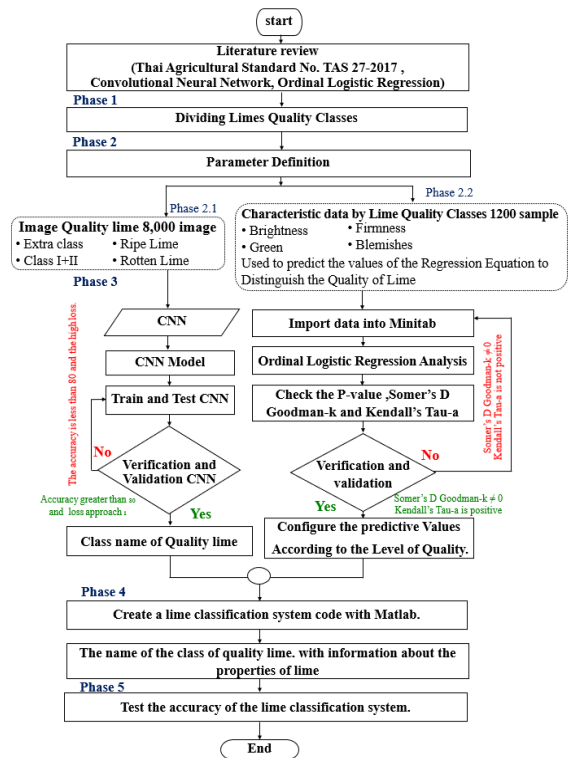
start

Literature review (Thai Agricultural Standard No. TAS 27-2017 , Convolutional Neural Network, Ordinal Logistic Regression)

Phase 1

Dividing Limes Quality Classes

Phase 2

Parameter Definition

Phase 2.1

Phase 2.2

Image Quality lime 8,000 image
• Extra class
• Ripe Lime
• Class I+II
• Rotten Lime

Characteristic data by Lime Quality Classes 1200 sample
• Brightness
• Firmness
• Green
• Blemishes
Used to predict the values of the Regression Equation to Distinguish the Quality of Lime

Phase 3

CNN

CNN Model

Train and Test CNN

The accuracy is less than 80 and the high loss.

No

Verification and Validation CNN

Accuracy greater than 80 and loss approach 1

Yes

Class name of Quality lime

Import data into Minitab

Ordinal Logistic Regression Analysis

Check the P-value ,Somer's D Goodman-k and Kendall's Tau-a

Somer's D Goodman-k ≠ 0 Kendall's Tau-a is not positive

No

Verification and validation

Somer's D Goodman-k ≠ 0 Kendall's Tau-a is positive

Yes

Configure the predictive Values According to the Level of Quality.

Phase 4

Create a lime classification system code with Matlab.

The name of the class of quality lime. with information about the properties of lime

Phase 5

Test the accuracy of the lime classification system.

End